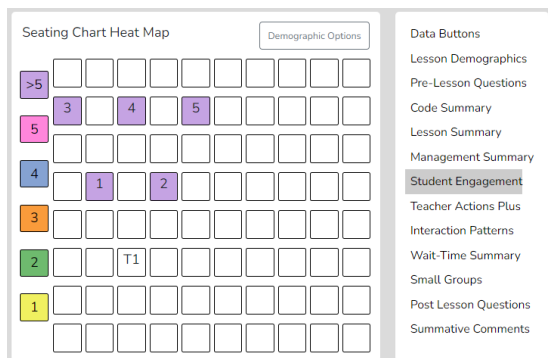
Seating Chart Heat Map

Demographic Options

>5
5
4
3
2
1

3 4 5
1 2
T1

Data Buttons
Lesson Demographics
Pre-Lesson Questions
Code Summary
Lesson Summary
Management Summary
Student Engagement
Teacher Actions Plus
Interaction Patterns
Wait-Time Summary
Small Groups
Post Lesson Questions
Summative Comments